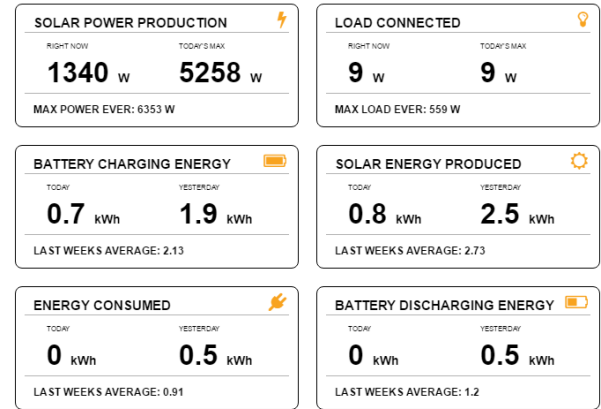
SOLAR POWER PRODUCTION
RIGHT NOW
1340 W
TODAY'S MAX
5258 W
MAX POWER EVER: 6353 W

LOAD CONNECTED
RIGHT NOW
9 W
TODAY'S MAX
9 W
MAX LOAD EVER: 559 W

BATTERY CHARGING ENERGY
TODAY
0.7 kWh
YESTERDAY
1.9 kWh
LAST WEEKS AVERAGE: 2.13

SOLAR ENERGY PRODUCED
TODAY
0.8 kWh
YESTERDAY
2.5 kWh
LAST WEEKS AVERAGE: 2.73

ENERGY CONSUMED
TODAY
0 kWh
YESTERDAY
0.5 kWh
LAST WEEKS AVERAGE: 0.91

BATTERY DISCHARGING ENERGY
TODAY
0 kWh
YESTERDAY
0.5 kWh
LAST WEEKS AVERAGE: 1.2